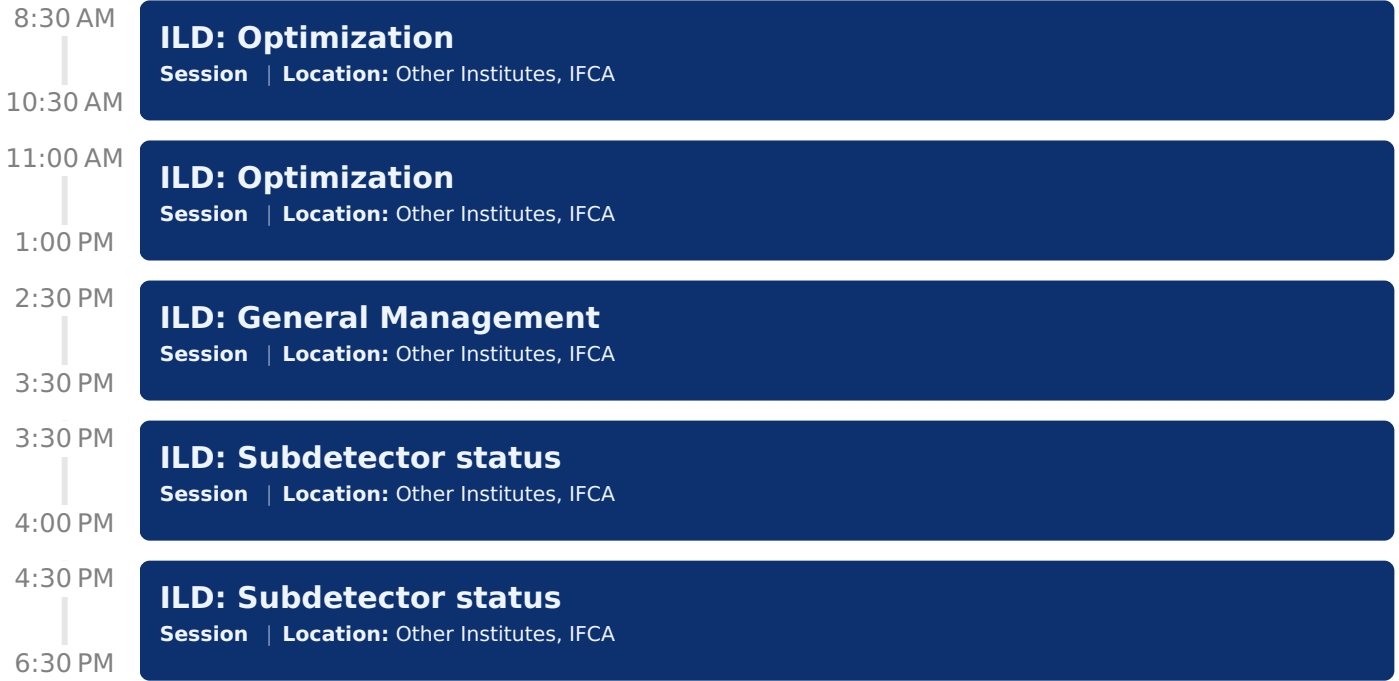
8:30 AM
10:30 AM
ILD: Optimization
Session | Location: Other Institutes, IFCA

11:00 AM
1:00 PM
ILD: Optimization
Session | Location: Other Institutes, IFCA

2:30 PM
3:30 PM
ILD: General Management
Session | Location: Other Institutes, IFCA

3:30 PM
4:00 PM
ILD: Subdetector status
Session | Location: Other Institutes, IFCA

4:30 PM
6:30 PM
ILD: Subdetector status
Session | Location: Other Institutes, IFCA